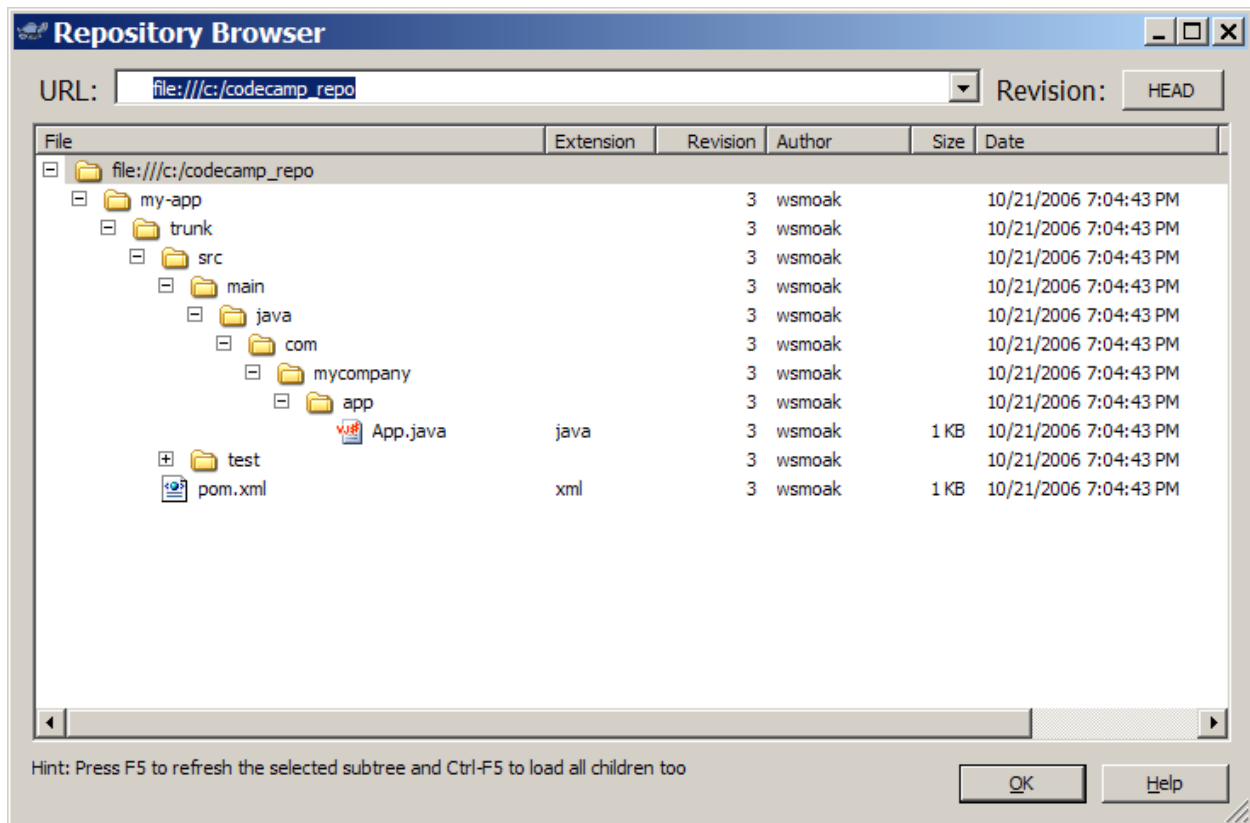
Repository Browser

URL: file:///c:/codecamp_repo

Revision: HEAD

| File | Extension | Revision | Author | Size | Date |
|---|---|---|---|---|---|
| file:///c:/codecamp_repo | | | | | |
| my-app | | 3 | wsmoak | | 10/21/2006 7:04:43 PM |
| trunk | | 3 | wsmoak | | 10/21/2006 7:04:43 PM |
| src | | 3 | wsmoak | | 10/21/2006 7:04:43 PM |
| main | | 3 | wsmoak | | 10/21/2006 7:04:43 PM |
| java | | 3 | wsmoak | | 10/21/2006 7:04:43 PM |
| com | | 3 | wsmoak | | 10/21/2006 7:04:43 PM |
| mycompany | | 3 | wsmoak | | 10/21/2006 7:04:43 PM |
| app | | 3 | wsmoak | | 10/21/2006 7:04:43 PM |
| App.java | java | 3 | wsmoak | 1 KB | 10/21/2006 7:04:43 PM |
| test | | 3 | wsmoak | | 10/21/2006 7:04:43 PM |
| pom.xml | xml | 3 | wsmoak | 1 KB | 10/21/2006 7:04:43 PM |

Hint: Press F5 to refresh the selected subtree and Ctrl-F5 to load all children too

OK

Help